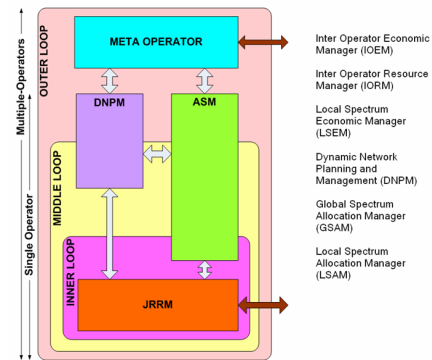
Multiple-Operators

Single Operator

OUTER LOOP

META OPERATOR

DNPM

ASM

MIDDLE LOOP

INNER LOOP

JRRM

Inter Operator Economic Manager (IOEM)

Inter Operator Resource Manager (IORM)

Local Spectrum Economic Manager (LSEM)

Dynamic Network Planning and Management (DNPM)

Global Spectrum Allocation Manager (GSAM)

Local Spectrum Allocation Manager (LSAM)